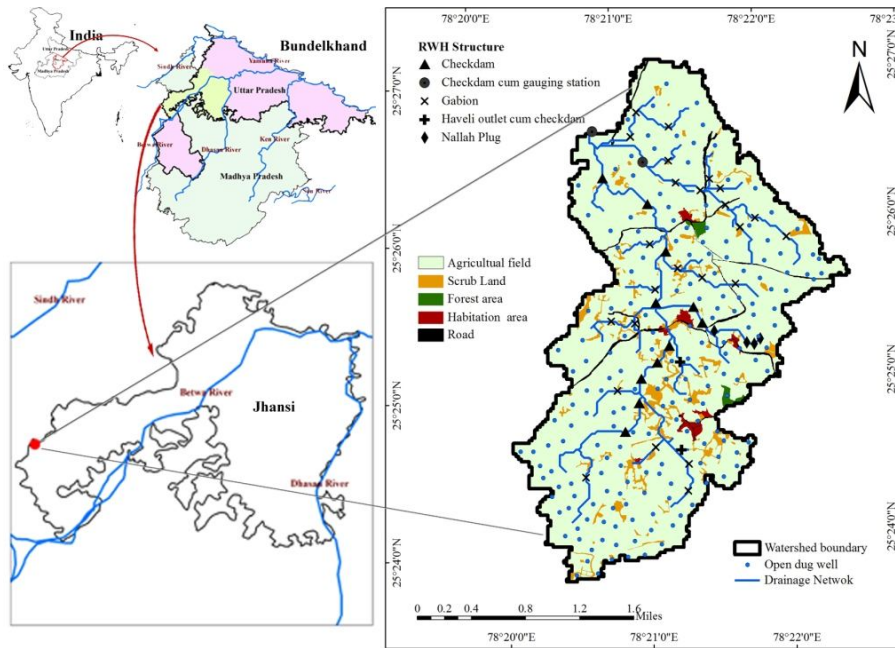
India

Uttar Pradesh

Madhya Pradesh

Bundelkhand

Sindh River

Yamuna River

Uttar Pradesh

Betwa River

Dhasan River

Ken River

Madhya Pradesh

Son River

Sindh River

Betwa River

Jhansi

Dhasan River

78°20'0"E 78°21'0"E 78°22'0"E 78°23'

RWH Structure

Checkdam

Checkdam cum gauging station

Gabion

Haveli outlet cum checkdam

Nallah Plug

N

25°27'0"N

25°26'0"N

25°25'0"N

25°24'0"N

25°27'0"N

25°26'0"N

25°25'0"N

25°24'0"N

Agricultual field

Scrub Land

Forest area

Habitation area

Road

Watershed boundary

Open dug well

Drainage Netwok

0 0.2 0.4 0.8 1.2 1.6 Miles

78°20'0"E 78°21'0"E 78°22'0"E